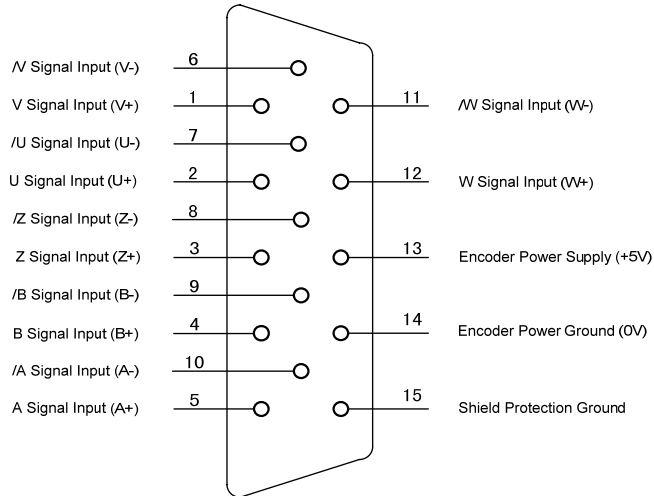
/V Signal Input (V-)
6
V Signal Input (V+)
1
11
/W Signal Input (W-)
/U Signal Input (U-)
7
U Signal Input (U+)
2
12
W Signal Input (W+)
/Z Signal Input (Z-)
8
Z Signal Input (Z+)
3
13
Encoder Power Supply (+5V)
/B Signal Input (B-)
9
B Signal Input (B+)
4
14
Encoder Power Ground (0V)
/A Signal Input (A-)
10
A Signal Input (A+)
5
15
Shield Protection Ground